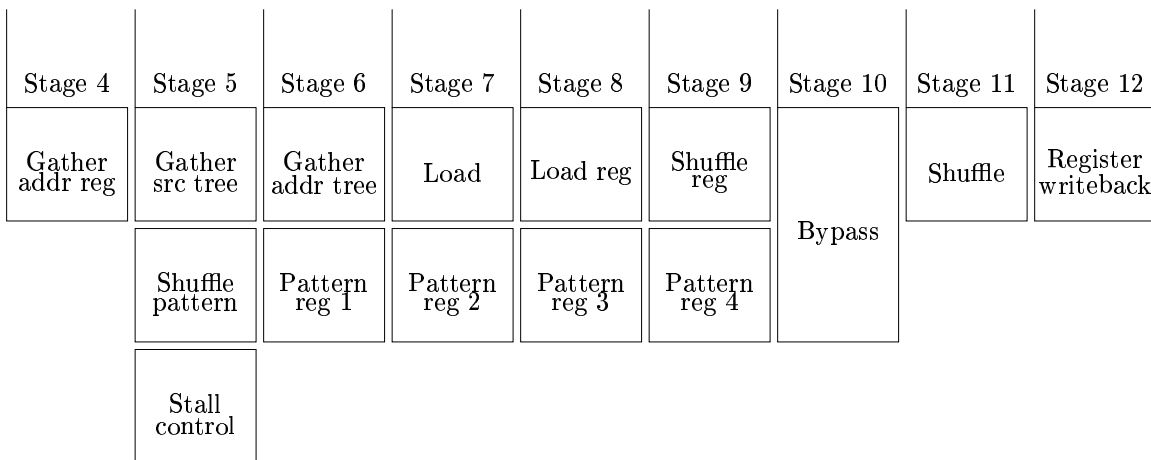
Stage 4
Gather addr reg

Stage 5
Gather src tree
Shuffle pattern
Stall control

Stage 6
Gather addr tree
Pattern reg 1

Stage 7
Load
Pattern reg 2

Stage 8
Load reg
Pattern reg 3

Stage 9
Shuffle reg
Pattern reg 4

Stage 10
Bypass

Stage 11
Shuffle

Stage 12
Register writeback